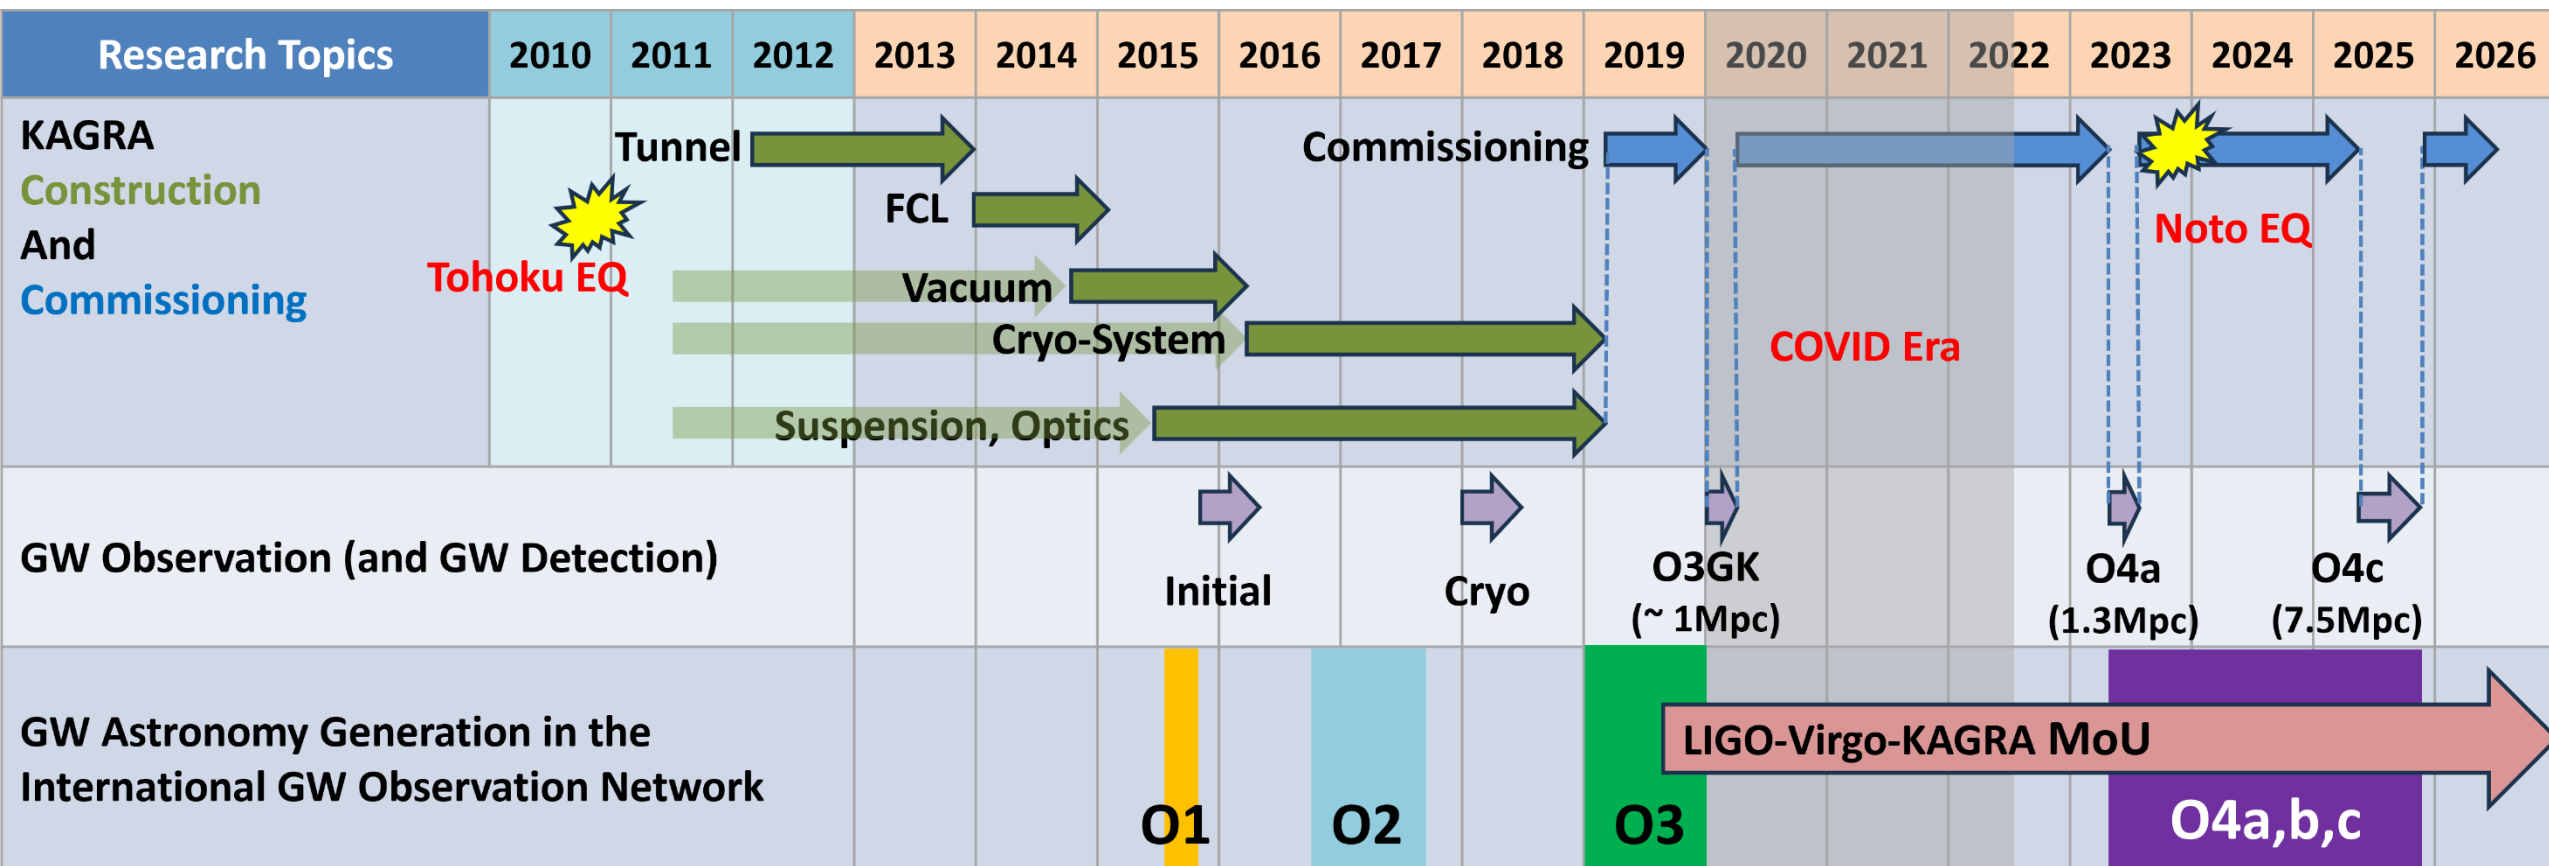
| Research Topics | 2010 | 2011 | 2012 | 2013 | 2014 | 2015 | 2016 | 2017 | 2018 | 2019 | 2020 | 2021 | 2022 | 2023 | 2024 | 2025 | 2026 |
|---|---|---|---|---|---|---|---|---|---|---|---|---|---|---|---|---|---|

KAGRA Construction And Commissioning

Tunnel

Tohoku EQ

FCL

Vacuum

Cryo-System

Suspension, Optics

Commissioning

Noto EQ

COVID Era

GW Observation (and GW Detection)

Initial

Cryo

O3GK (~ 1Mpc)

O4a (1.3Mpc)

O4c (7.5Mpc)

GW Astronomy Generation in the International GW Observation Network

O1

O2

O3

LIGO-Virgo-KAGRA MoU

O4a,b,c